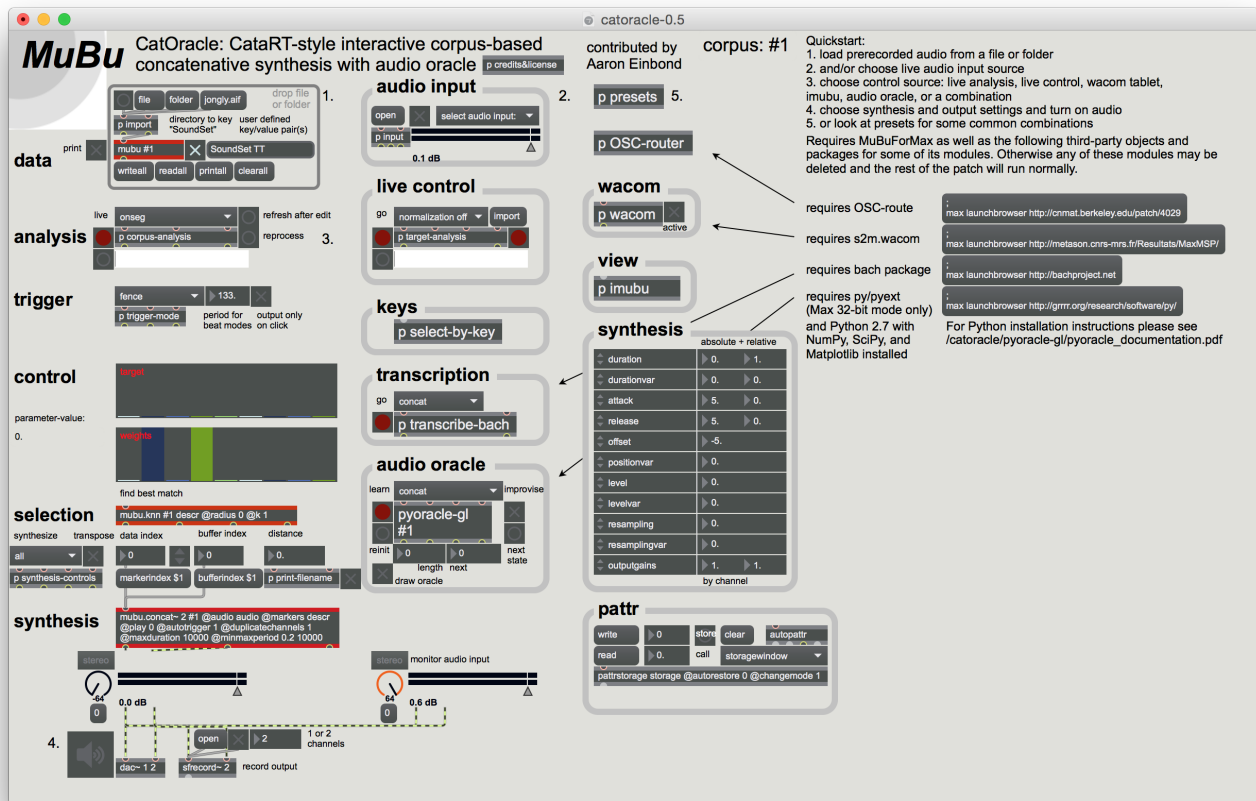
catoracle-0.5

MuBu

CatOracle: CataRT-style interactive corpus-based concatenative synthesis with audio oracle p credits&license

contributed by Aaron Einbond

corpus: #1

Quickstart:
1. load prerecorded audio from a file or folder
2. and/or choose live audio input source
3. choose control source: live analysis, live control, wacom tablet, imubu, audio oracle, or a combination
4. choose synthesis and output settings and turn on audio
5. or look at presets for some common combinations

Requires MuBuForMax as well as the following third-party objects and packages for some of its modules. Otherwise any of these modules may be deleted and the rest of the patch will run normally.

requires OSC-route
; max launchbrowser http://cnmat.berkeley.edu/patch/4029

requires s2m.wacom
; max launchbrowser http://metason.cnrs-mrs.fr/Resultats/MaxMSP/

requires bach package
; max launchbrowser http://bachproject.net

requires py/pyext (Max 32-bit mode only) and Python 2.7 with NumPy, SciPy, and Matplotlib installed
; max launchbrowser http://grrrr.org/research/software/py/

For Python installation instructions please see /catoracle/pyoracle-gl/pyoracle_documentation.pdf

data
print
file folder jongly.aif
drop file or folder
1.
p import
directory to key "SoundSet"
user defined key/value pair(s)
mubu #1
SoundSet TT
writeall readall printall clearall

audio input
2.
open
select audio input:
p input
0.1 dB

p presets
5.
p OSC-router

analysis
live
onseg
refresh after edit
p corpus-analysis
reprocess
3.

live control
go
normalization off
import
p target-analysis

wacom
p wacom
active

view
p imubu

trigger
fence
133.
p trigger-mode
period for beat modes
output only on click

keys
p select-by-key

synthesis
absolute + relative
duration 0. 1.
durationvar 0. 0.
attack 5. 0.
release 5. 0.
offset -5.
positionvar 0.
level 0.
levelvar 0.
resampling 0.
resamplingvar 0.
outputgains 1. 1.
by channel

control
target
parameter-value:
0.
weights
find best match

transcription
go
concat
p transcribe-bach

audio oracle
learn
concat
improvise
pyoracle-gl #1
reinit
0 0
length next
next state
draw oracle

selection
mubu.knn #1 descr @radius 0 @k 1
synthesize transpose data index buffer index distance
all
0
0
0.
p synthesis-controls
markerindex $1
bufferindex $1
p print-filename

synthesis
mubu.concat~ 2 #1 @audio audio @markers descr @play 0 @autotrigger 1 @duplicatechannels 1 @maxduration 10000 @minmaxperiod 0.2 10000

stereo
-64
0
0.0 dB
stereo
monitor audio input
64
0
0.6 dB

4.
open
2
1 or 2 channels
dac~ 1 2
sfrecord~ 2
record output

pattr
write 0 store clear autopattr
read 0. call storagewindow
pattrstorage storage @autorestore 0 @changemode 1